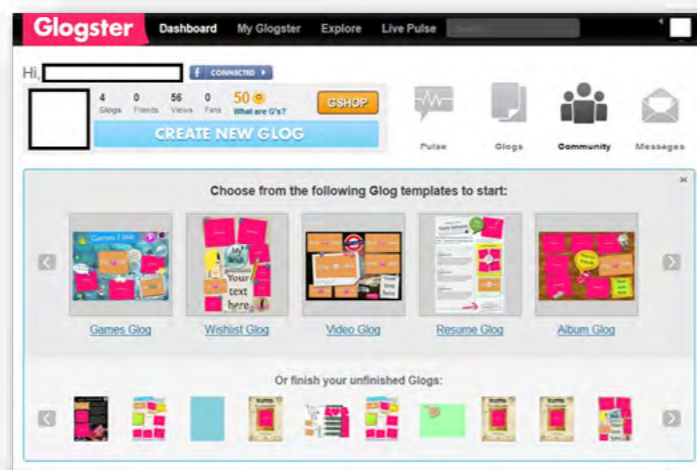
Glogster Dashboard My Glogster Explore Live Pulse

Hi,

CONNECTED

4 Glogs 0 Friends 56 Views 0 Fans 50 What are G's?

GSHOP

CREATE NEW GLOG

Pulse Glogs Community Messages

×

Choose from the following Glog templates to start:

Games I like

Your text here

Games Glog Wishlist Glog Video Glog Resume Glog Album Glog

Or finish your unfinished Glogs: